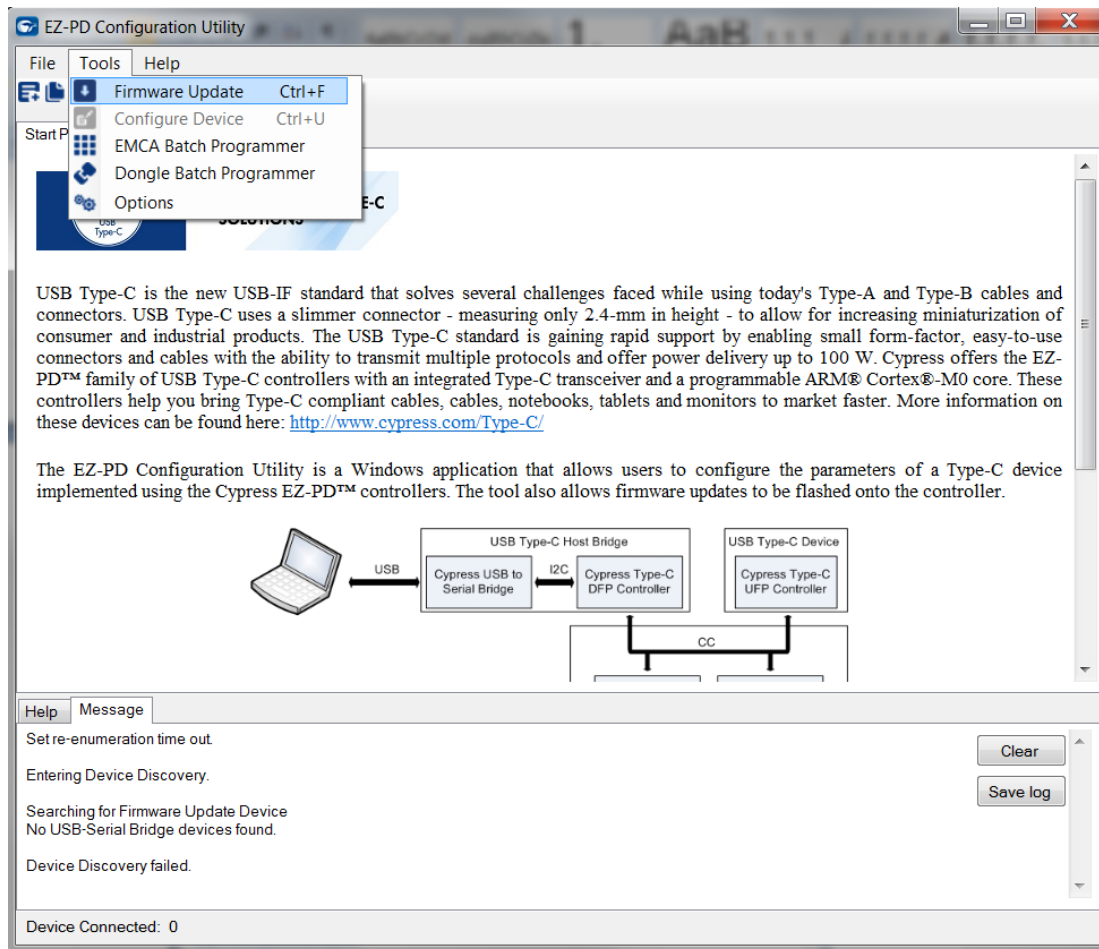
EZ-PD Configuration Utility

File Tools Help

Firmware Update Ctrl+F
Configure Device Ctrl+U
EMCA Batch Programmer
Dongle Batch Programmer
Options

Start P

USB Type-C

E-C
SOLUTIONS

USB Type-C is the new USB-IF standard that solves several challenges faced while using today's Type-A and Type-B cables and connectors. USB Type-C uses a slimmer connector - measuring only 2.4-mm in height - to allow for increasing miniaturization of consumer and industrial products. The USB Type-C standard is gaining rapid support by enabling small form-factor, easy-to-use connectors and cables with the ability to transmit multiple protocols and offer power delivery up to 100 W. Cypress offers the EZ-PD™ family of USB Type-C controllers with an integrated Type-C transceiver and a programmable ARM® Cortex®-M0 core. These controllers help you bring Type-C compliant cables, cables, notebooks, tablets and monitors to market faster. More information on these devices can be found here: http://www.cypress.com/Type-C/

The EZ-PD Configuration Utility is a Windows application that allows users to configure the parameters of a Type-C device implemented using the Cypress EZ-PD™ controllers. The tool also allows firmware updates to be flashed onto the controller.

USB
USB Type-C Host Bridge
Cypress USB to Serial Bridge
I2C
Cypress Type-C DFP Controller
USB Type-C Device
Cypress Type-C UFP Controller
CC

Help Message

Set re-enumeration time out.

Entering Device Discovery.

Searching for Firmware Update Device
No USB-Serial Bridge devices found.

Device Discovery failed.

Clear
Save log

Device Connected: 0